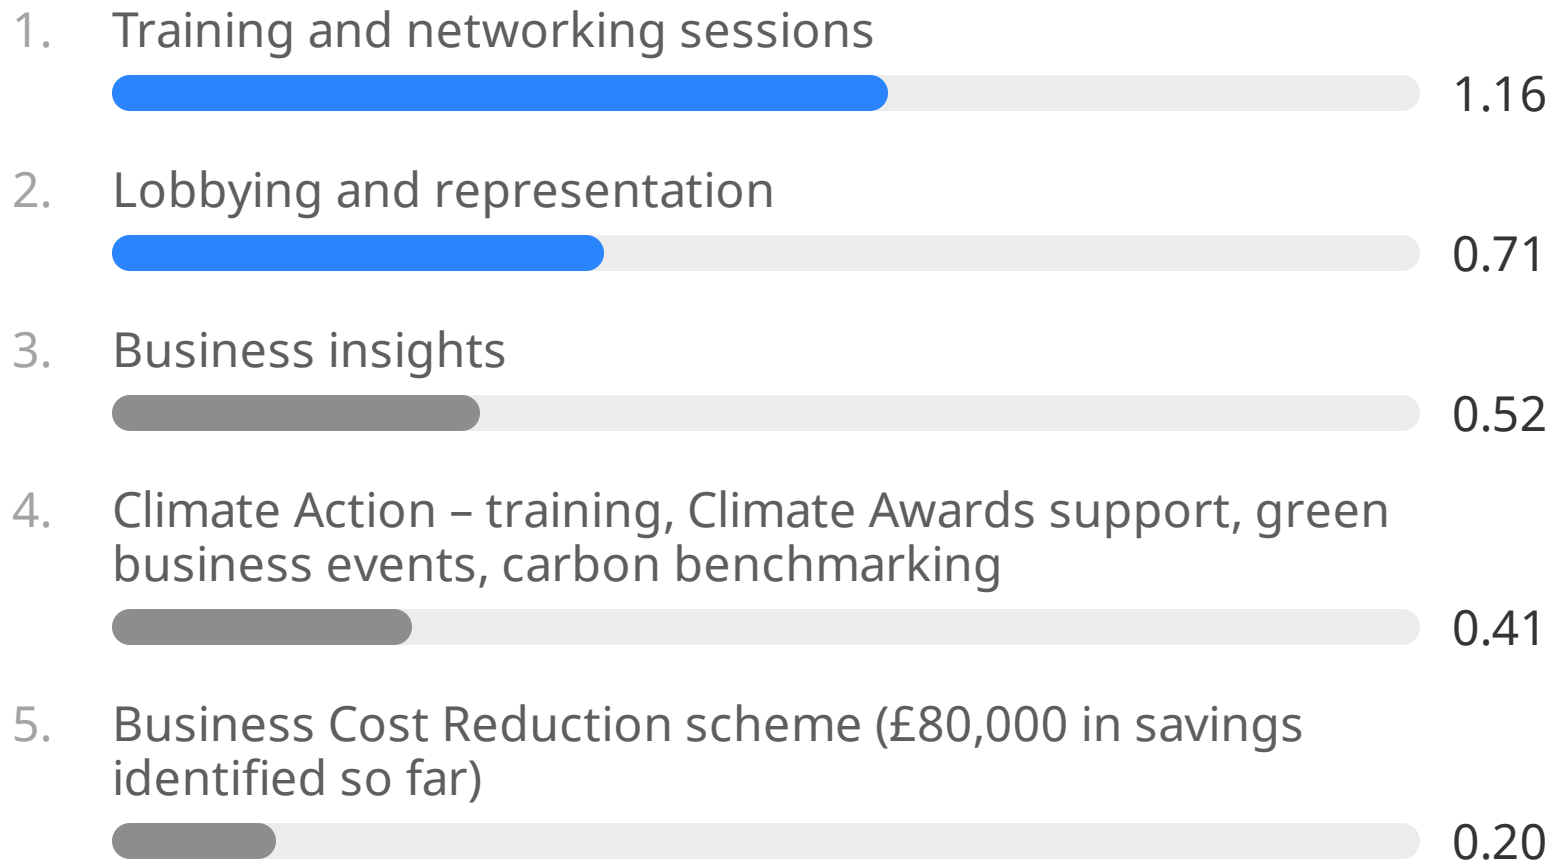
1. Training and networking sessions

1.16

2. Lobbying and representation

0.71

3. Business insights

0.52

4. Climate Action – training, Climate Awards support, green business events, carbon benchmarking

0.41

5. Business Cost Reduction scheme (£80,000 in savings identified so far)

0.20